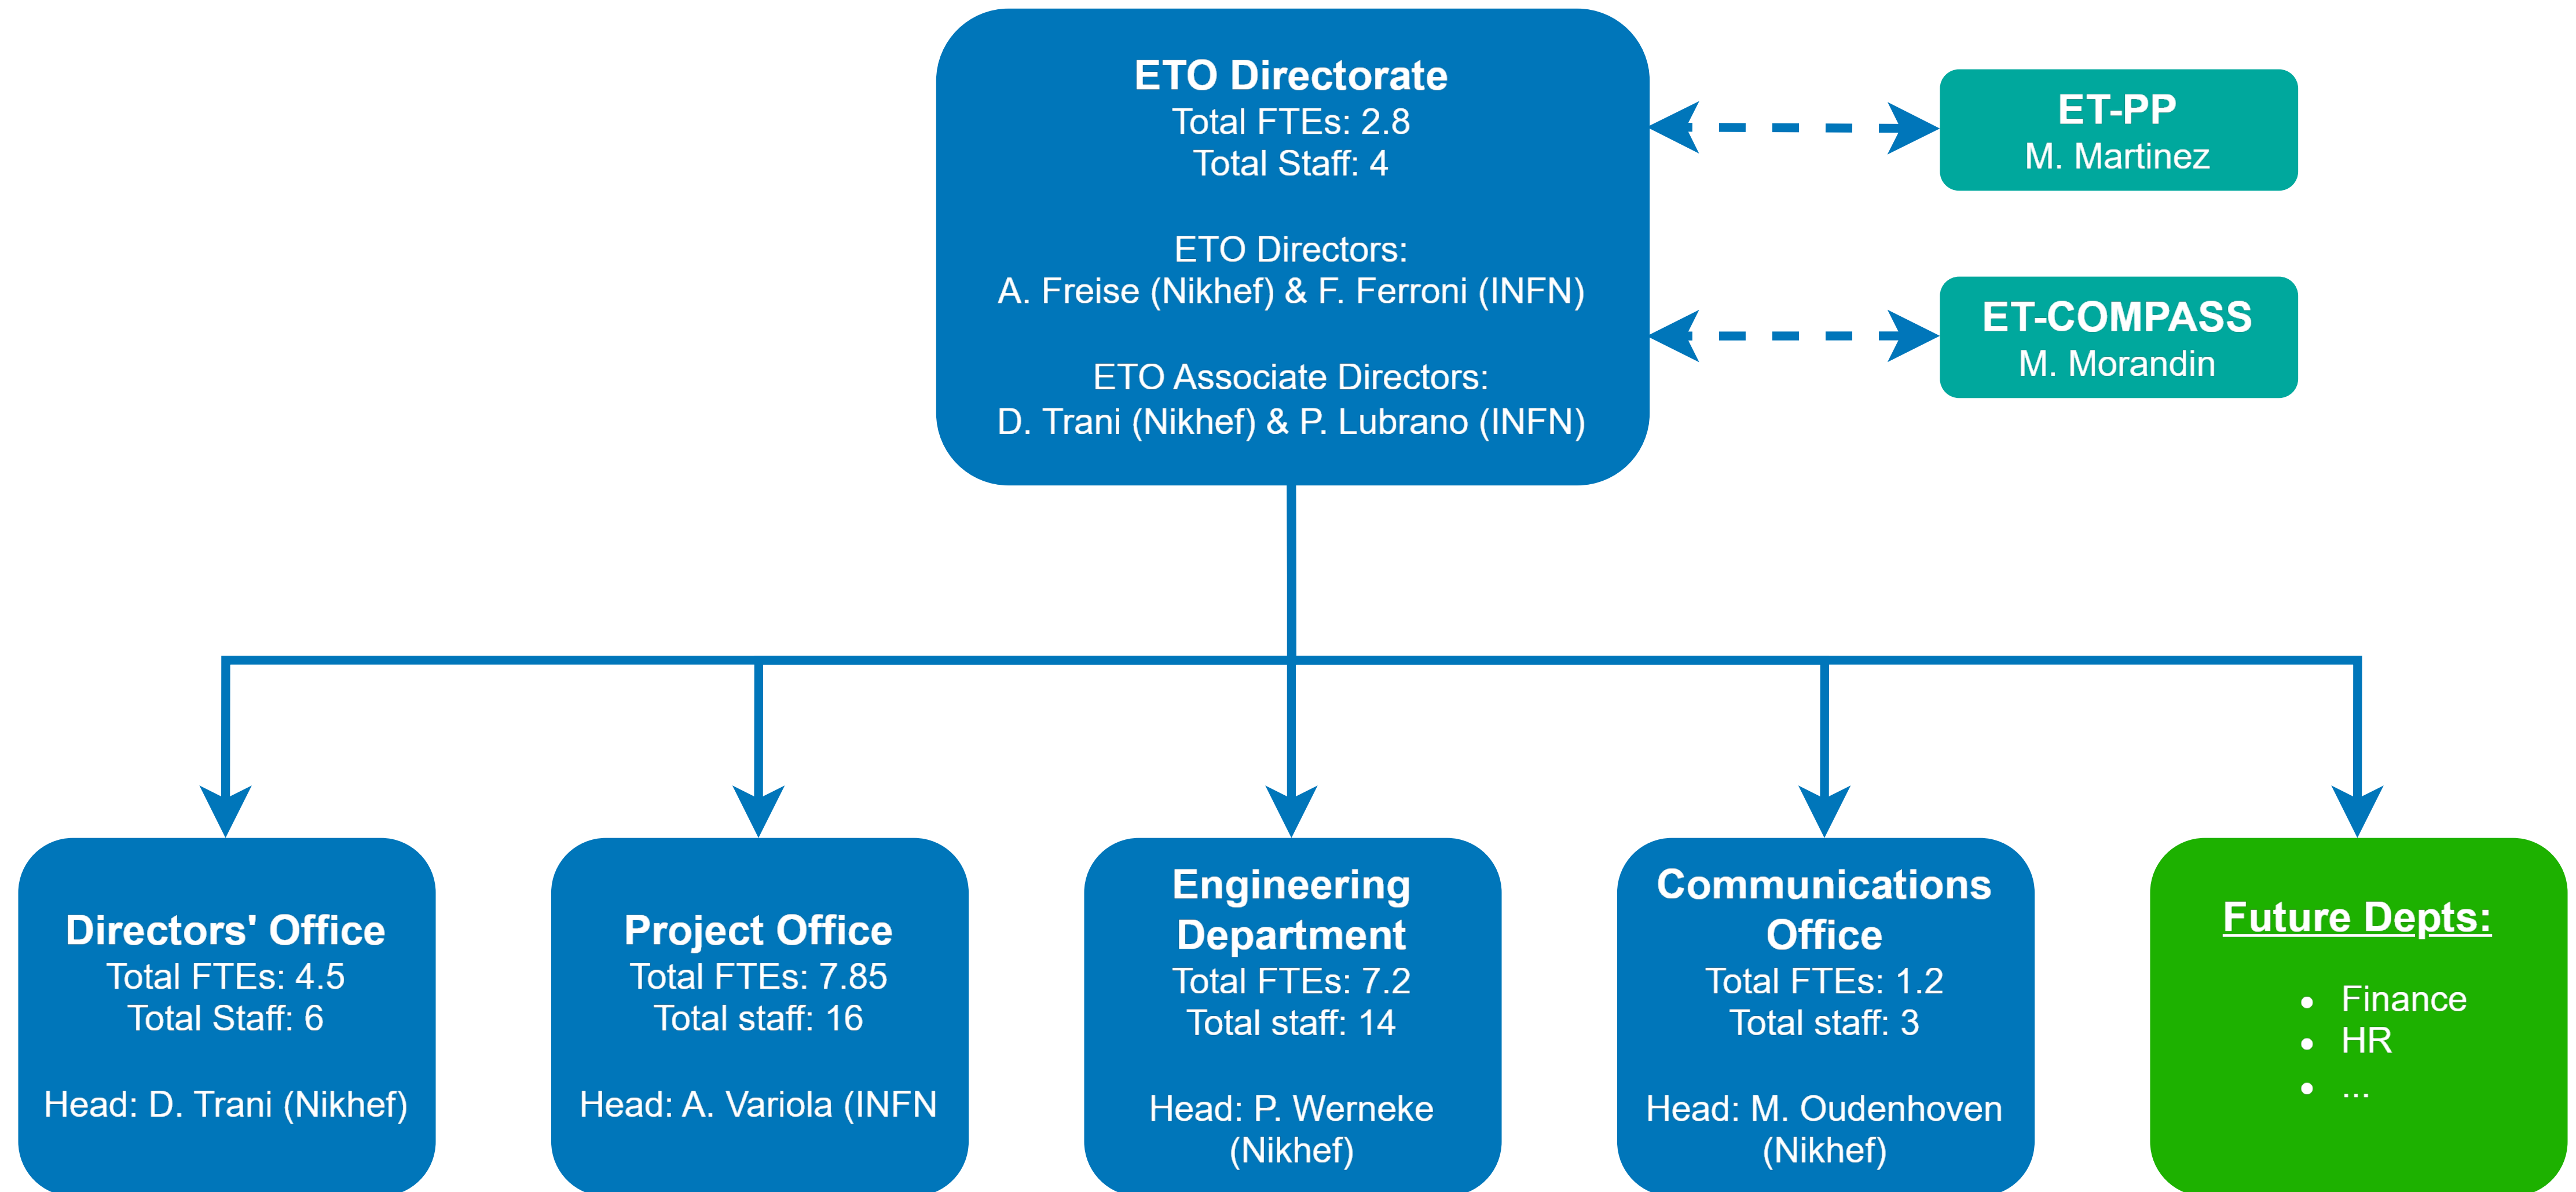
ETO Directorate
Total FTEs: 2.8
Total Staff: 4

ETO Directors:
A. Freise (Nikhef) & F. Ferroni (INFN)

ETO Associate Directors:
D. Trani (Nikhef) & P. Lubrano (INFN)

ET-PP
M. Martinez

ET-COMPASS
M. Morandin

Directors' Office
Total FTEs: 4.5
Total Staff: 6

Head: D. Trani (Nikhef)

Project Office
Total FTEs: 7.85
Total staff: 16

Head: A. Variola (INFN

Engineering Department
Total FTEs: 7.2
Total staff: 14

Head: P. Werneke (Nikhef)

Communications Office
Total FTEs: 1.2
Total staff: 3

Head: M. Oudenhoven (Nikhef)

Future Depts:

- Finance
- HR
- ...